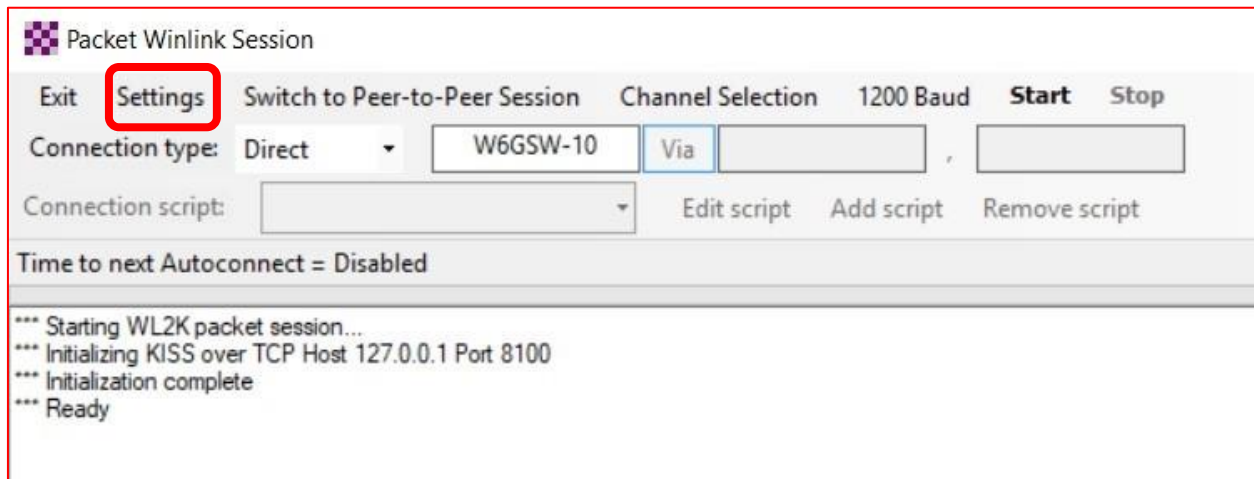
Packet Winlink Session

Exit Settings Switch to Peer-to-Peer Session Channel Selection 1200 Baud **Start** Stop

Connection type: Direct W6GSW-10 Via ,

Connection script: Edit script Add script Remove script

Time to next Autoconnect = Disabled

*** Starting WL2K packet session...
*** Initializing KISS over TCP Host 127.0.0.1 Port 8100
*** Initialization complete
*** Ready